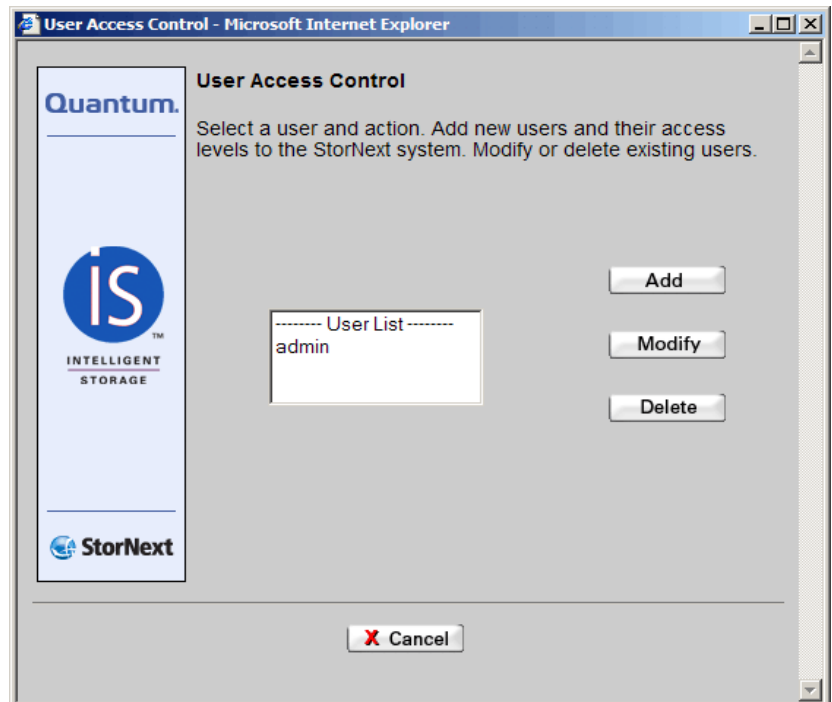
User Access Control - Microsoft Internet Explorer

Quantum.

iS™
INTELLIGENT
STORAGE

StorNext

User Access Control

Select a user and action. Add new users and their access levels to the StorNext system. Modify or delete existing users.

-------- User List --------
admin

Add

Modify

Delete

X Cancel